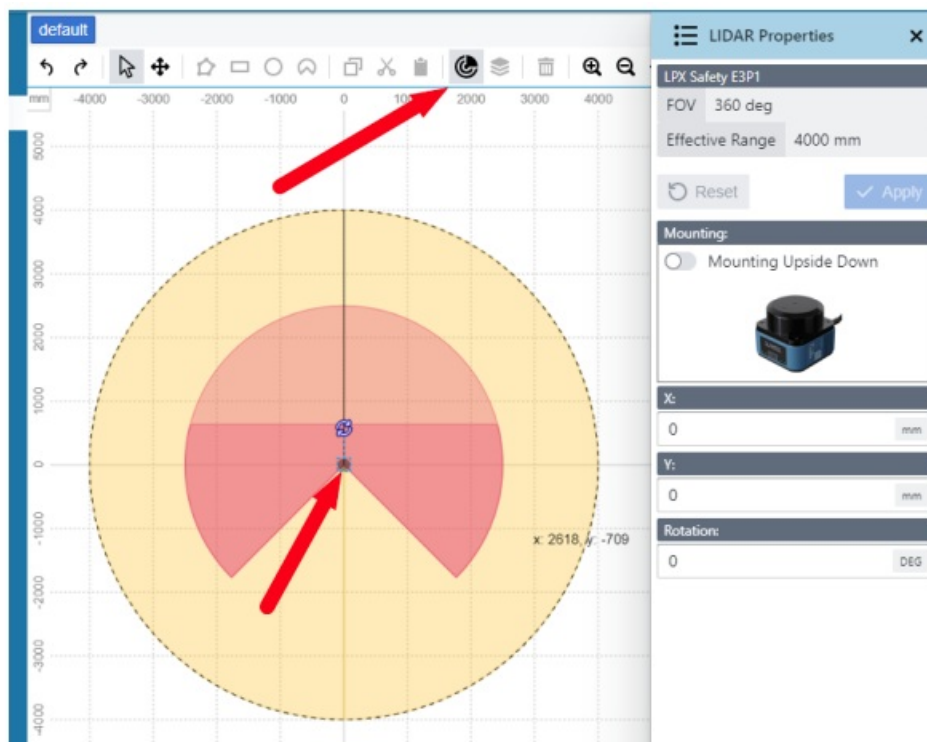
default

mm -4000 -3000 -2000 -1000 0 10 2000 3000 4000

5000
4000
3000
2000
1000
0
-1000
-2000
-3000
-4000

x: 2618, y: -709

LIDAR Properties ×

LPX Safety E3P1

FOV 360 deg

Effective Range 4000 mm

Reset

Apply

Mounting:

Mounting Upside Down

X:

0 mm

Y:

0 mm

Rotation:

0 DEG